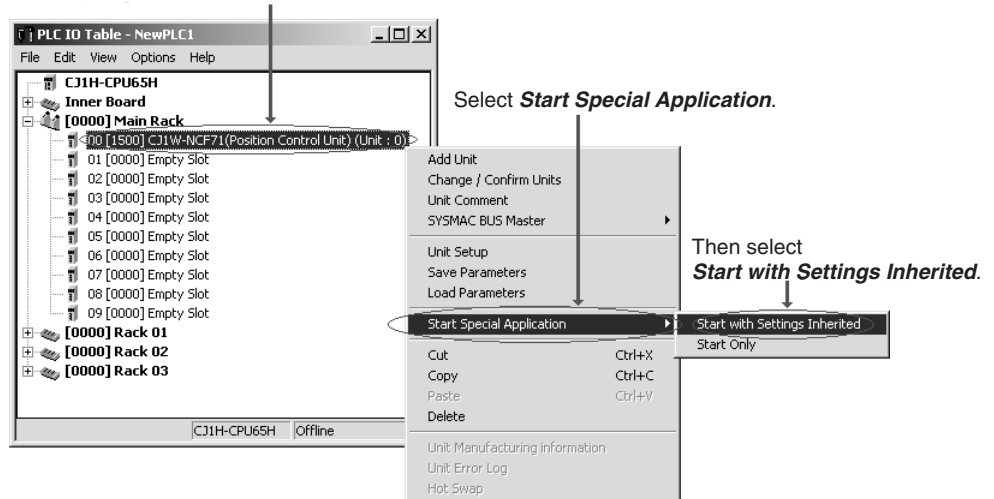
PLC IO Table - NewPLC1

File Edit View Options Help

CJ1H-CPU65H
Inner Board
[0000] Main Rack
00 [1500] CJ1W-NCF71(Position Control Unit) (Unit : 0)
01 [0000] Empty Slot
02 [0000] Empty Slot
03 [0000] Empty Slot
04 [0000] Empty Slot
05 [0000] Empty Slot
06 [0000] Empty Slot
07 [0000] Empty Slot
08 [0000] Empty Slot
09 [0000] Empty Slot
[0000] Rack 01
[0000] Rack 02
[0000] Rack 03

CJ1H-CPU65H Offline

Select ***Start Special Application***.

Add Unit
Change / Confirm Units
Unit Comment
SYSMAC BUS Master
Unit Setup
Save Parameters
Load Parameters
Start Special Application
Cut Ctrl+X
Copy Ctrl+C
Paste Ctrl+V
Delete
Unit Manufacturing information
Unit Error Log
Hot Swap

Then select ***Start with Settings Inherited***.

Start with Settings Inherited
Start Only